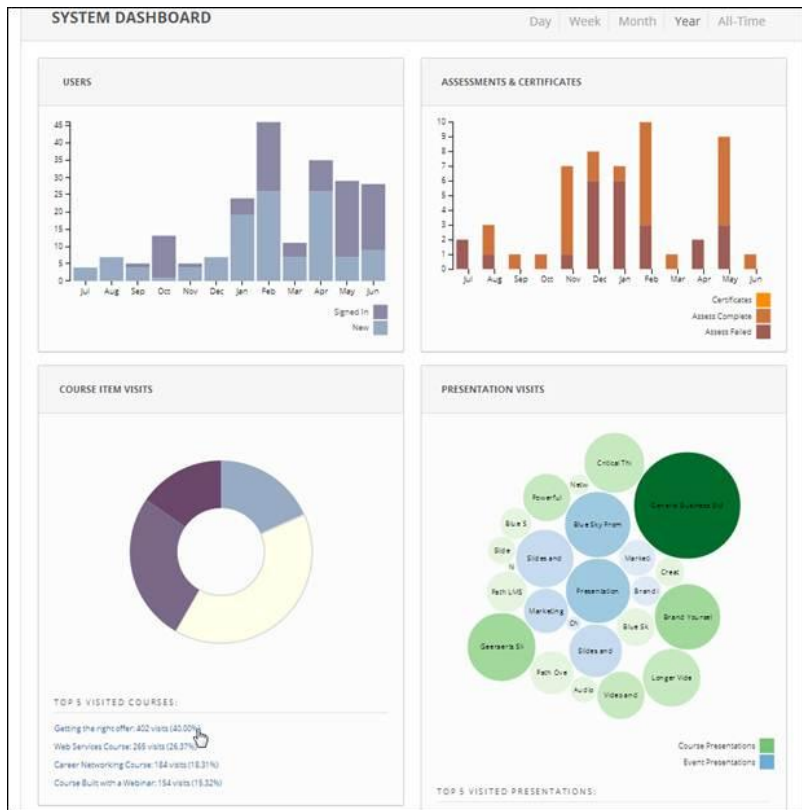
SYSTEM DASHBOARD

Day | Week | Month | Year | All-Time

USERS

45
40
35
30
25
20
15
10
5
0

Jul Aug Sep Oct Nov Dec Jan Feb Mar Apr May Jun

Signed In
New

ASSESSMENTS & CERTIFICATES

10
9
8
7
6
5
4
3
2
1
0

Jul Aug Sep Oct Nov Dec Jan Feb Mar Apr May Jun

Certificates
Assess Complete
Assess Failed

COURSE ITEM VISITS

TOP 5 VISITED COURSES:

Getting the right offer: 402 visits (40.00%)
Web Services Course: 265 visits (26.37%)
Career Networking Course: 184 visits (18.31%)
Course Built with a Webinar: 154 visits (15.32%)

PRESENTATION VISITS

Critical Thi
New
Powerful
General Business Sk
Blue S
Blue Sky Prom
Slide
Slides and
Marketi
N
Creat
Path LMS
Presentation
Brandi
Marketing
Brand Yourse
Ch
Blue Sk
Geeraerts Sli
Slides and
Path Ove
Longer Vide
Audio
Videoand

Course Presentations
Event Presentations

TOP 5 VISITED PRESENTATIONS: